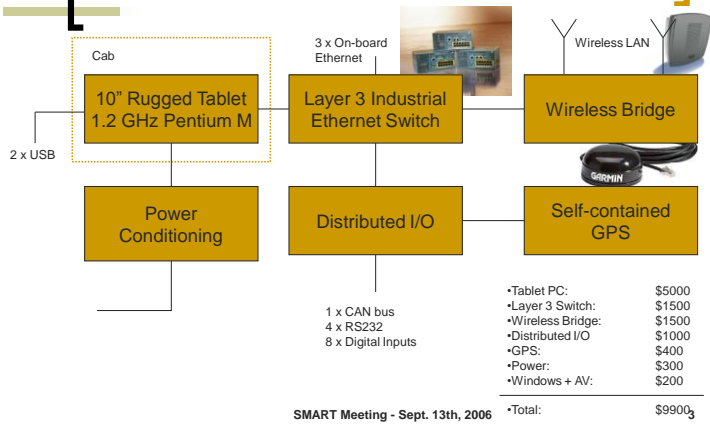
Cab

3 x On-board Ethernet

Wireless LAN

10” Rugged Tablet 1.2 GHz Pentium M

Layer 3 Industrial Ethernet Switch

Wireless Bridge

2 x USB

GARMIN

Power Conditioning

Distributed I/O

Self-contained GPS

1 x CAN bus
4 x RS232
8 x Digital Inputs

| | |
|---|---|
| •Tablet PC: | \$5000 |
| •Layer 3 Switch: | \$1500 |
| •Wireless Bridge: | \$1500 |
| •Distributed I/O | \$1000 |
| •GPS: | \$400 |
| •Power: | \$300 |
| •Windows + AV: | \$200 |
| •Total: | \$9900 |

SMART Meeting - Sept. 13th, 2006

3